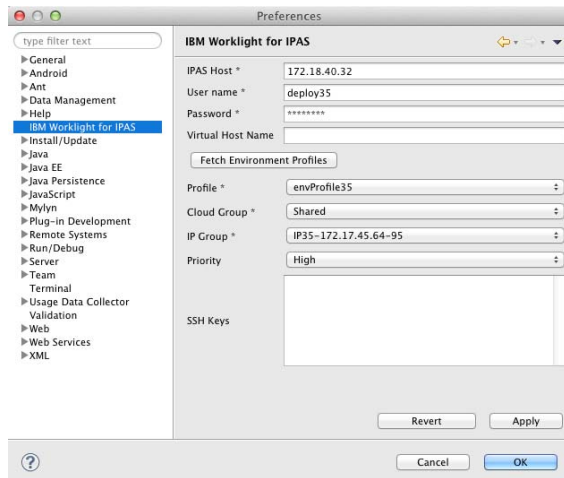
Preferences

type filter text

General
Android
Ant
Data Management
Help
IBM Worklight for IPAS
Install/Update
Java
Java EE
Java Persistence
JavaScript
Mylyn
Plug-in Development
Remote Systems
Run/Debug
Server
Team
Terminal
Usage Data Collector
Validation
Web
Web Services
XML

IBM Worklight for IPAS

IPAS Host * 172.18.40.32
User name * deploy35
Password * ********
Virtual Host Name

Fetch Environment Profiles

Profile * envProfile35
Cloud Group * Shared
IP Group * IP35-172.17.45.64-95
Priority High

SSH Keys

Revert
Apply

Cancel
OK